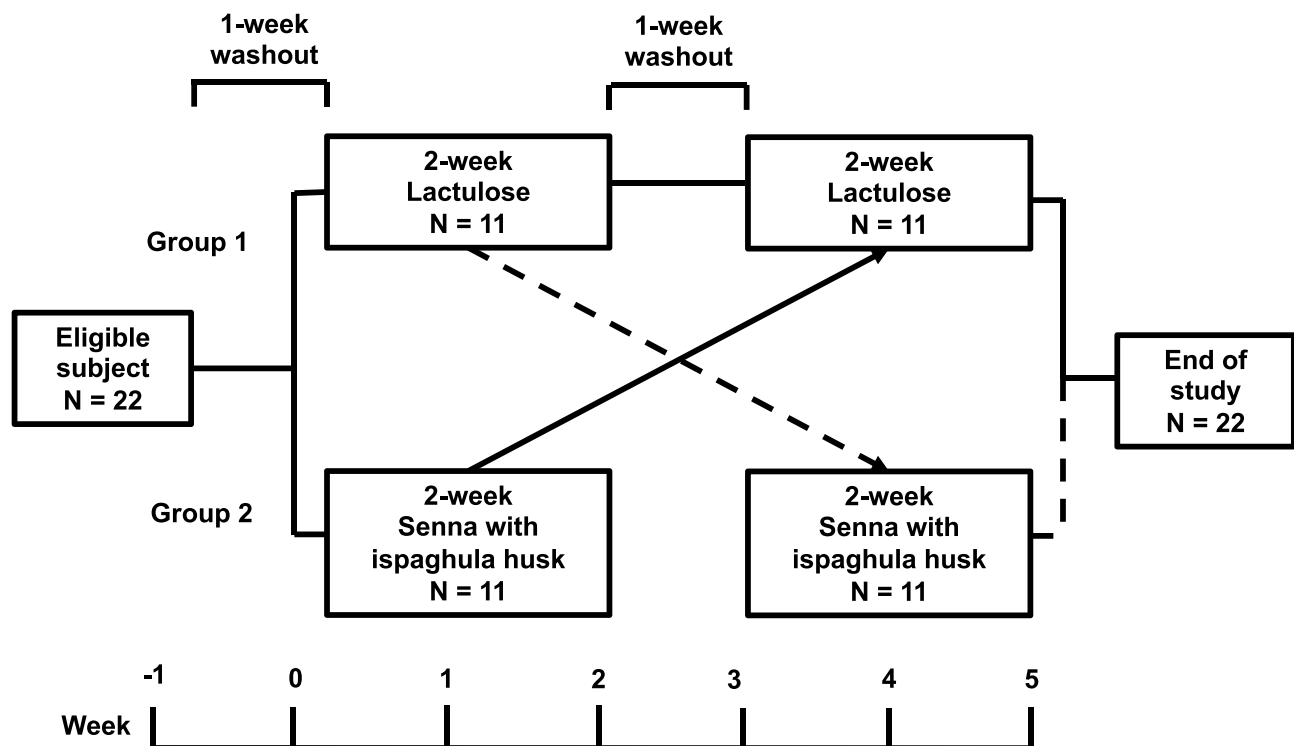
1-week washout

1-week washout

Group 1

2-week Lactulose N = 11

2-week Lactulose N = 11

Eligible subject N = 22

End of study N = 22

Group 2

2-week Senna with ispaghula husk N = 11

2-week Senna with ispaghula husk N = 11

-1 0 1 2 3 4 5

Week